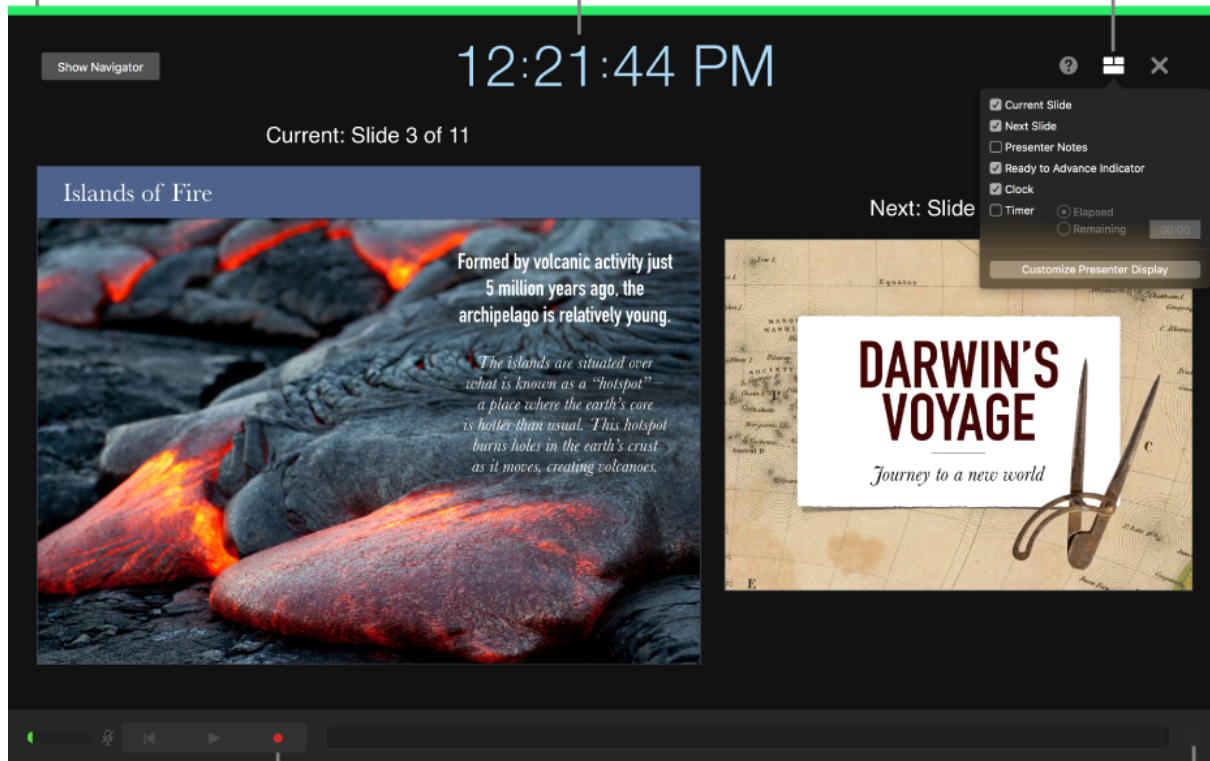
Show Navigator

12:21:44 PM

Current: Slide 3 of 11

Current Slide
Next Slide
Presenter Notes
Ready to Advance Indicator
Clock
Timer
Elapsed
Remaining
00:00
Customize Presenter Display

Islands of Fire

Formed by volcanic activity just 5 million years ago, the archipelago is relatively young.

The islands are situated over what is known as a "hotspot" – a place where the earth's core is hotter than usual. This hotspot burns holes in the earth's crust as it moves, creating volcanoes.

Next: Slide

Equator

DARWIN'S VOYAGE

Journey to a new world